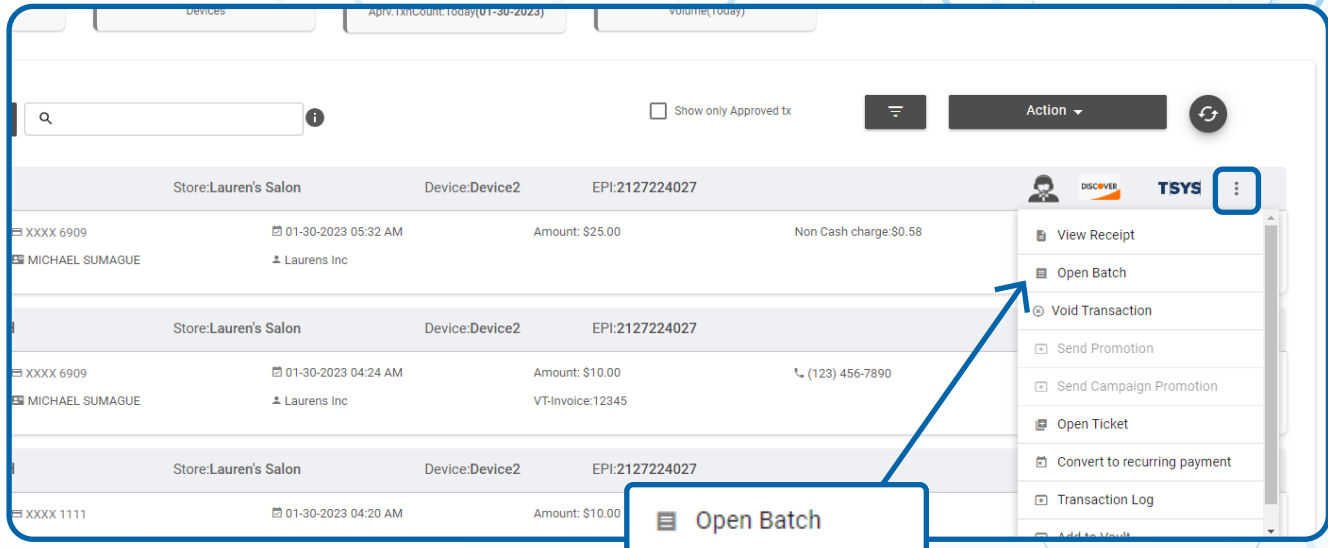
Devices

Aprv.TxnCount:Today(01-30-2023)

Volume(Today)

Show only Approved tx

Action

Store:Lauren's Salon Device:Device2 EPI:2127224027

DISCOVER TSYS

XXXX 6909 01-30-2023 05:32 AM Amount: $25.00 Non Cash charge:$0.58

MICHAEL SUMAGUE Laurens Inc

Store:Lauren's Salon Device:Device2 EPI:2127224027

XXXX 6909 01-30-2023 04:24 AM Amount: $10.00 (123) 456-7890

MICHAEL SUMAGUE Laurens Inc VT-Invoice:12345

Store:Lauren's Salon Device:Device2 EPI:2127224027

XXXX 1111 01-30-2023 04:20 AM Amount: $10.00

View Receipt

Open Batch

Void Transaction

Send Promotion

Send Campaign Promotion

Open Ticket

Convert to recurring payment

Transaction Log

Add to Vault

Open Batch